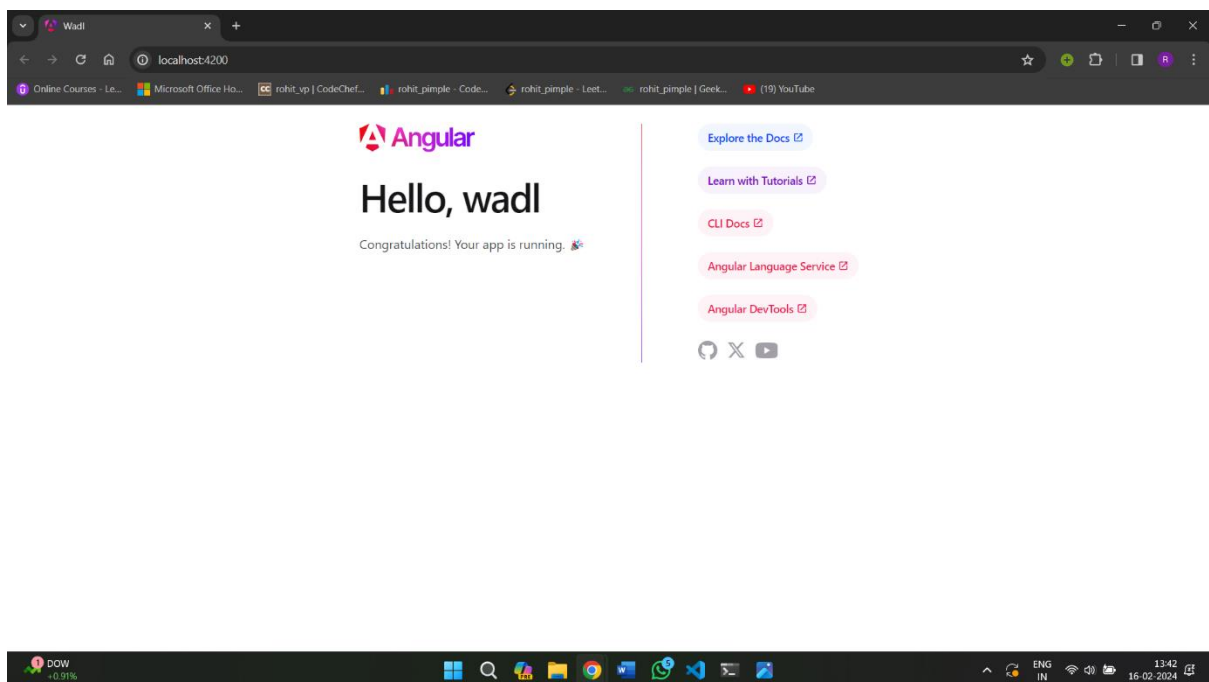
Wadl

localhost:4200

Online Courses - Le... Microsoft Office Ho... rohit_vp | CodeChef... rohit_pimple - Code... rohit_pimple - Leet... rohit_pimple | Geek... (19) YouTube

Angular

Hello, wadl

Congratulations! Your app is running.

Explore the Docs

Learn with Tutorials

CLI Docs

Angular Language Service

Angular DevTools

DOW +0.91%

ENG IN

13:42
16-02-2024